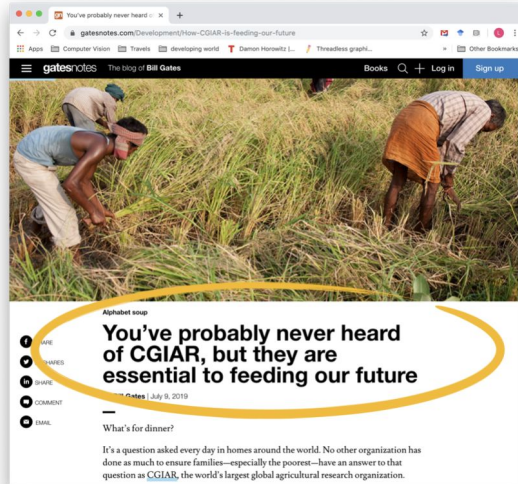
You've probably never heard o

gatesnotes.com/Development/How-CGIAR-is-feeding-our-future

Apps Computer Vision Travels developing world Damon Horowitz |... Threadless graphi... » Other Bookmarks

gatesnotes The blog of Bill Gates Books Log in Sign up

Alphabet soup

You've probably never heard of CGIAR, but they are essential to feeding our future

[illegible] Gates | July 9, 2019

SHARE
SHARES
SHARE
COMMENT
EMAIL

What's for dinner?

It's a question asked every day in homes around the world. No other organization has done as much to ensure families—especially the poorest—have an answer to that question as CGIAR, the world's largest global agricultural research organization.